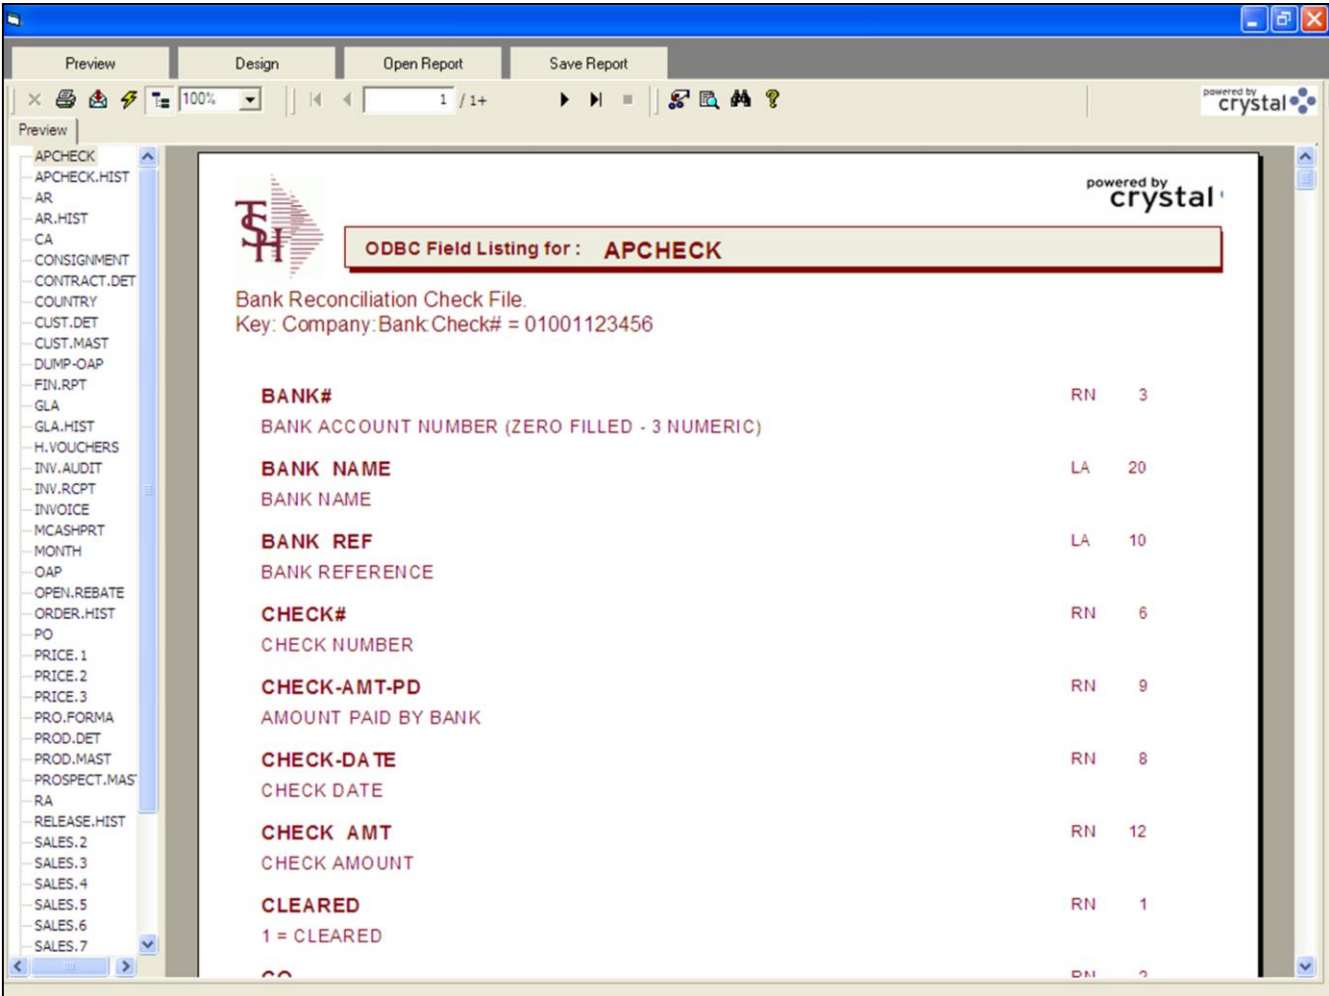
Preview
Design
Open Report
Save Report

100%
1 / 1+

powered by crystal

Preview

APCHECK
APCHECK.HIST
AR
AR.HIST
CA
CONSIGNMENT
CONTRACT.DET
COUNTRY
CUST.DET
CUST.MAST
DUMP-OAP
FIN.RPT
GLA
GLA.HIST
H.VOUCHERS
INV.AUDIT
INV.RCPT
INVOICE
MCASHPRT
MONTH
OAP
OPEN.REBATE
ORDER.HIST
PO
PRICE.1
PRICE.2
PRICE.3
PRO.FORMA
PROD.DET
PROD.MAST
PROSPECT.MAS
RA
RELEASE.HIST
SALES.2
SALES.3
SALES.4
SALES.5
SALES.6
SALES.7

powered by crystal

ODBC Field Listing for : APCHECK

Bank Reconciliation Check File.
Key: Company:Bank:Check# = 01001123456

BANK# RN 3
BANK ACCOUNT NUMBER (ZERO FILLED - 3 NUMERIC)

BANK NAME LA 20
BANK NAME

BANK REF LA 10
BANK REFERENCE

CHECK# RN 6
CHECK NUMBER

CHECK-AMT-PD RN 9
AMOUNT PAID BY BANK

CHECK-DATE RN 8
CHECK DATE

CHECK AMT RN 12
CHECK AMOUNT

CLEARED RN 1
1 = CLEARED

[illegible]